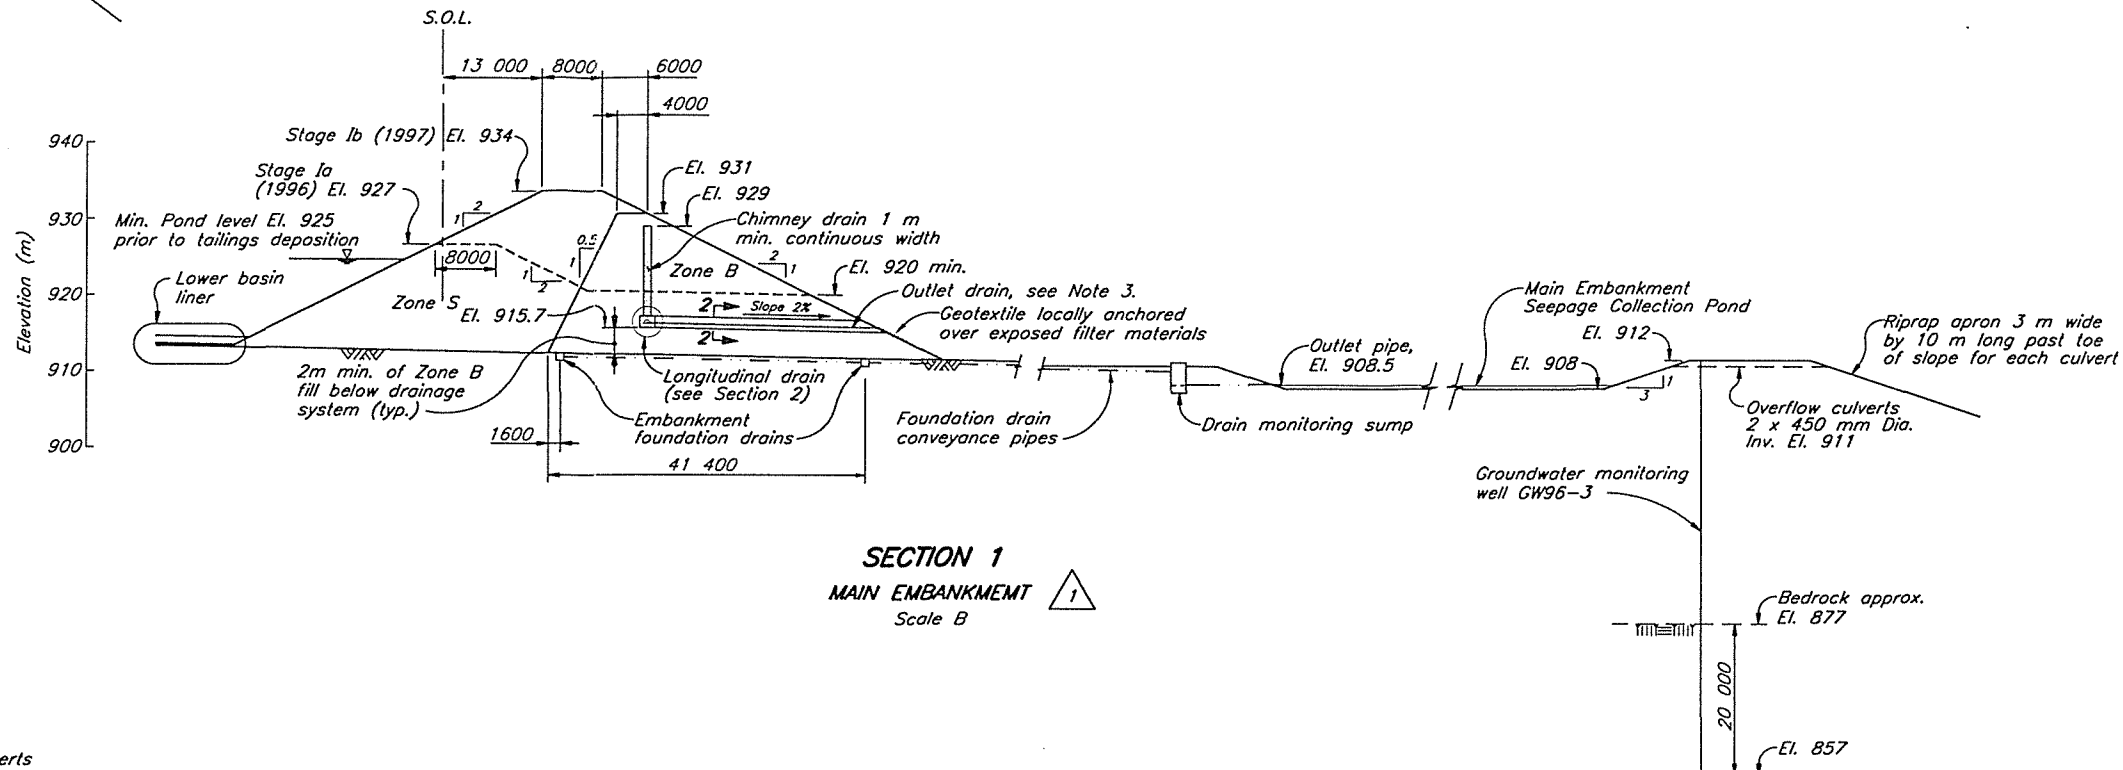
S.O.L.

13 000
8000
6000
4000

940
930
920
910
900

Elevation (m)

Stage Ib (1997) El. 934
Stage Ia (1996) El. 927
El. 931
El. 929
Min. Pond level El. 925 prior to tailings deposition
Chimney drain 1 m min. continuous width
1 2
0.5 1
1 2
8000
Zone B
2 1
El. 920 min.
Lower basin liner
Zone S
El. 915.7
2
Slope 2%
Outlet drain, see Note 3.
Geotextile locally anchored over exposed filter materials
2
2m min. of Zone B fill below drainage system (typ.)
Longitudinal drain (see Section 2)
Embankment foundation drains
1600
41 400
Foundation drain conveyance pipes
Drain monitoring sump
Outlet pipe, El. 908.5
Main Embankment Seepage Collection Pond
El. 912
El. 908
1 3
Riprap apron 3 m wide by 10 m long past toe of slope for each culvert
Overflow culverts 2 x 450 mm Dia. Inv. El. 911
Groundwater monitoring well GW96-3

SECTION 1
MAIN EMBANKMEMT 1
Scale B

Bedrock approx. El. 877
20 000
El. 857

erts